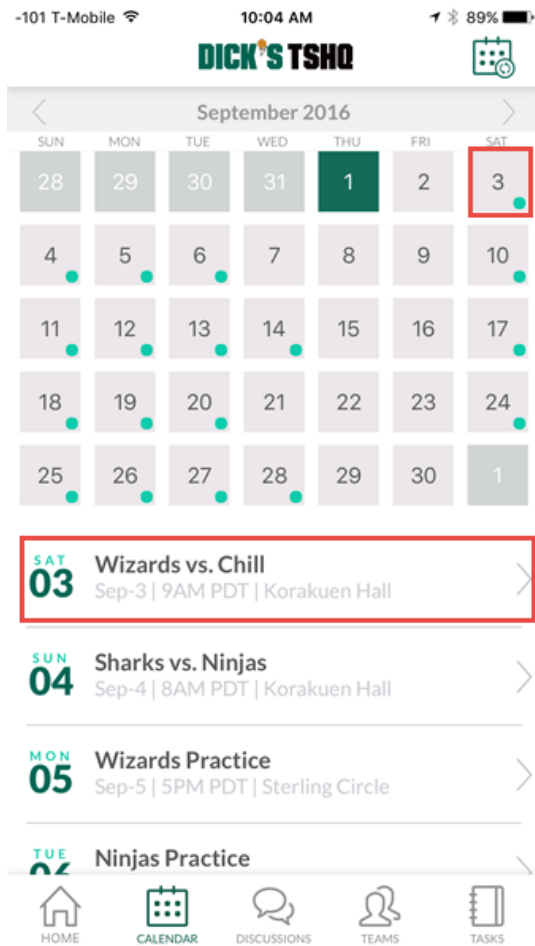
-101 T-Mobile 10:04 AM 89%

DICK'S TSHQ

September 2016

| SUN | MON | TUE | WED | THU | FRI | SAT |
|---|---|---|---|---|---|---|
| 28 | 29 | 30 | 31 | 1 | 2 | 3 |
| 4 | 5 | 6 | 7 | 8 | 9 | 10 |
| 11 | 12 | 13 | 14 | 15 | 16 | 17 |
| 18 | 19 | 20 | 21 | 22 | 23 | 24 |
| 25 | 26 | 27 | 28 | 29 | 30 | 1 |

SAT 03 Wizards vs. Chill
Sep-3 | 9AM PDT | Korakuen Hall

SUN 04 Sharks vs. Ninjas
Sep-4 | 8AM PDT | Korakuen Hall

MON 05 Wizards Practice
Sep-5 | 5PM PDT | Sterling Circle

TUE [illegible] Ninjas Practice

HOME CALENDAR DISCUSSIONS TEAMS TASKS